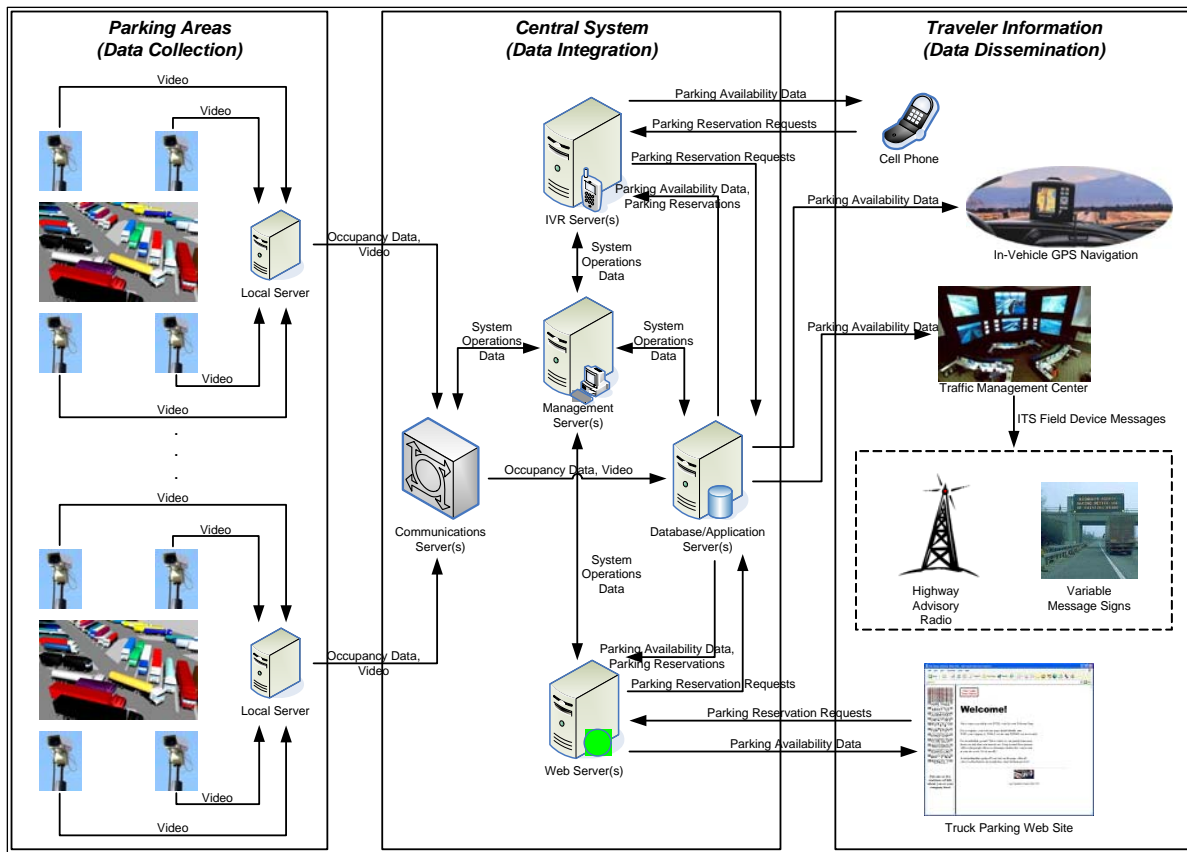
Parking Areas
(Data Collection)

Video

Video

Local Server

Video

Video

.
.
.

Video

Video

Local Server

Video

Video

Central System
(Data Integration)

Occupancy Data, Video

IVR Server(s)

System Operations Data

System Operations Data

Management Server(s)

System Operations Data

Communications Server(s)

Occupancy Data, Video

Database/Application Server(s)

System Operations Data

Occupancy Data, Video

Parking Availability Data, Parking Reservations

Parking Reservation Requests

Web Server(s)

Parking Availability Data

Parking Reservation Requests

Parking Reservation Requests

Parking Availability Data, Parking Reservations

Parking Reservation Requests

Parking Availability Data

Traveler Information
(Data Dissemination)

Cell Phone

Parking Availability Data

In-Vehicle GPS Navigation

Parking Availability Data

Traffic Management Center

ITS Field Device Messages

Highway Advisory Radio

Variable Message Signs

Welcome!

Truck Parking Web Site